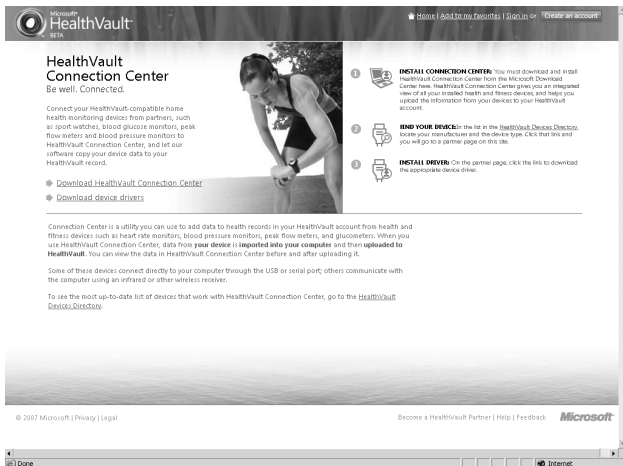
Microsoft HealthVault BETA

Home | Add to my favorites | Sign in or Create an account

HealthVault Connection Center
Be well. Connected.

Connect your HealthVault-compatible home health monitoring devices from partners, such as sport watches, blood glucose monitors, peak flow meters and blood pressure monitors to HealthVault Connection Center, and let our software copy your device data to your HealthVault record.

Download HealthVault Connection Center

Download device drivers

1 INSTALL CONNECTION CENTER: You must download and install HealthVault Connection Center from the Microsoft Download Center here. HealthVault Connection Center gives you an integrated view of all your installed health and fitness devices, and helps you upload the information from your devices to your HealthVault account.

2 FIND YOUR DEVICE: In the list in the HealthVault Devices Directory, locate your manufacturer and the device type. Click that link and you will go to a partner page on this site.

3 INSTALL DRIVER: On the partner page, click the link to download the appropriate device driver.

Connection Center is a utility you can use to add data to health records in your HealthVault account from health and fitness devices such as heart rate monitors, blood pressure monitors, peak flow meters, and glucometers. When you use HealthVault Connection Center, data from your device is imported into your computer and then uploaded to HealthVault. You can view the data in HealthVault Connection Center before and after uploading it.

Some of these devices connect directly to your computer through the USB or serial port; others communicate with the computer using an infrared or other wireless receiver.

To see the most up-to-date list of devices that work with HealthVault Connection Center, go to the HealthVault Devices Directory.

© 2007 Microsoft | Privacy | Legal

Become a HealthVault Partner | Help | Feedback Microsoft

Done

Internet